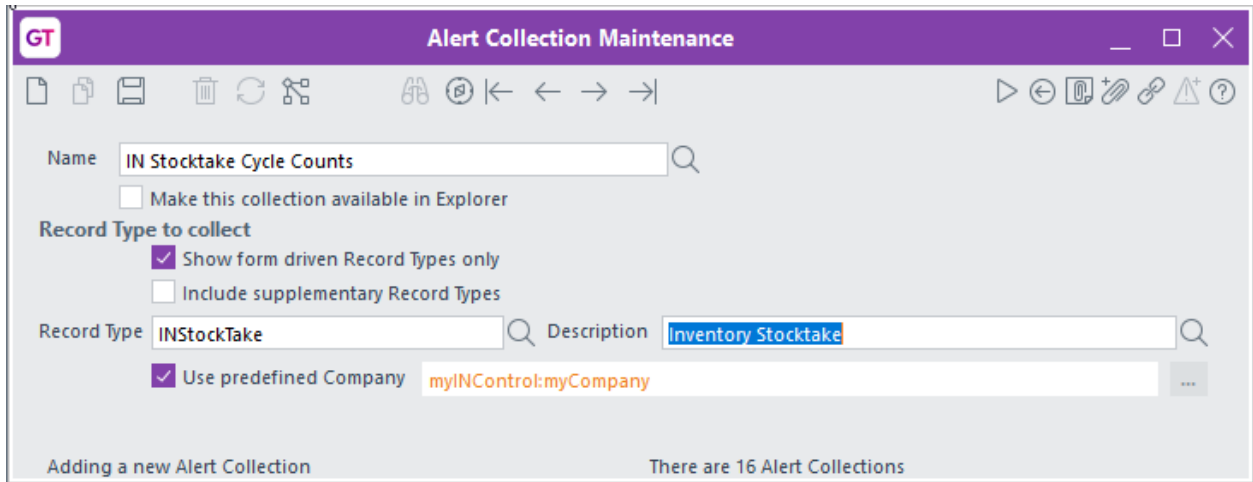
GT Alert Collection Maintenance

Name IN Stocktake Cycle Counts

Make this collection available in Explorer

Record Type to collect

Show form driven Record Types only

Include supplementary Record Types

Record Type INStockTake Description Inventory Stocktake

Use predefined Company myINControl:myCompany ...

Adding a new Alert Collection There are 16 Alert Collections